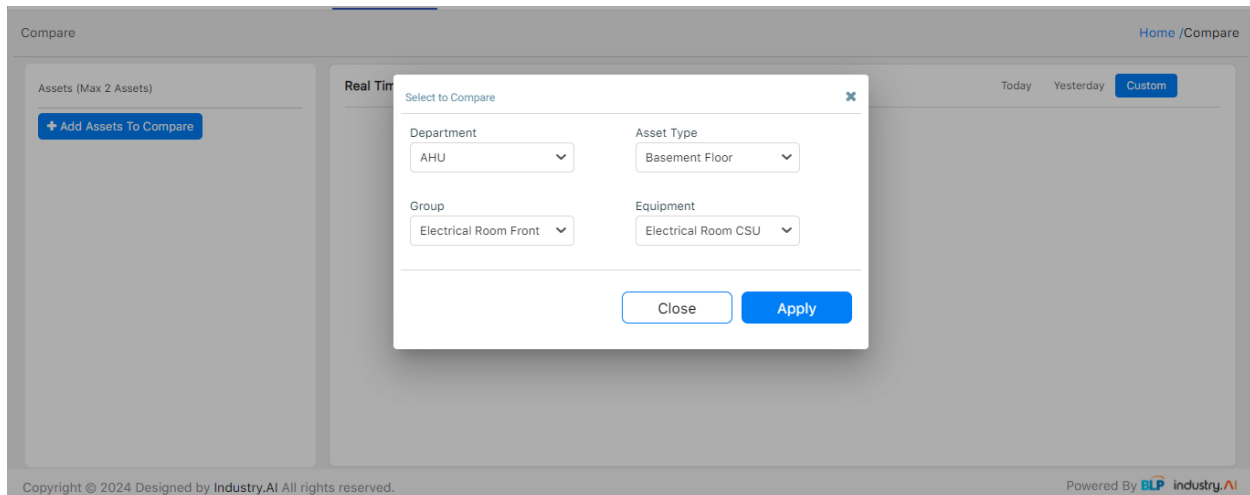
Compare

Home /Compare

Assets (Max 2 Assets)

+ Add Assets To Compare

Real Tim

Today Yesterday Custom

Select to Compare

✖

Department
AHU

Asset Type
Basement Floor

Group
Electrical Room Front

Equipment
Electrical Room CSU

Close Apply

Copyright © 2024 Designed by Industry.AI All rights reserved.

Powered By BLP industry.AI